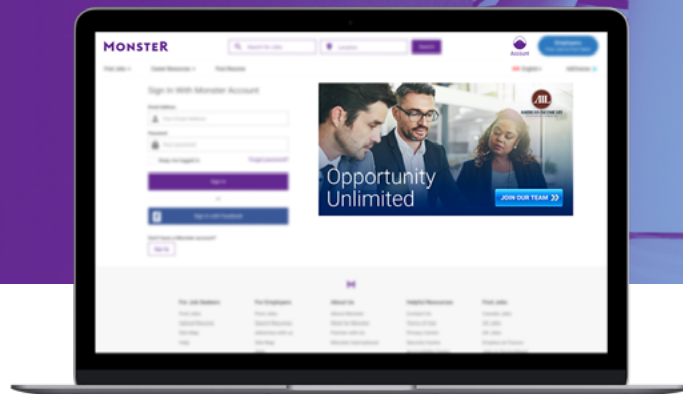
MONSTER

Search for Jobs

Location

Search

Account

Employers

Find Jobs

Career Resources

Post Resume

English

Sign In With Monster Account

Email Address

Password

Keep me logged in

Forgot password?

Sign In

Sign in with Facebook

Don't have a Monster account?

Sign Up

Opportunity Unlimited

JOIN OUR TEAM

For Job Seekers

For Employers

About Us

Helpful Resources

Find Jobs